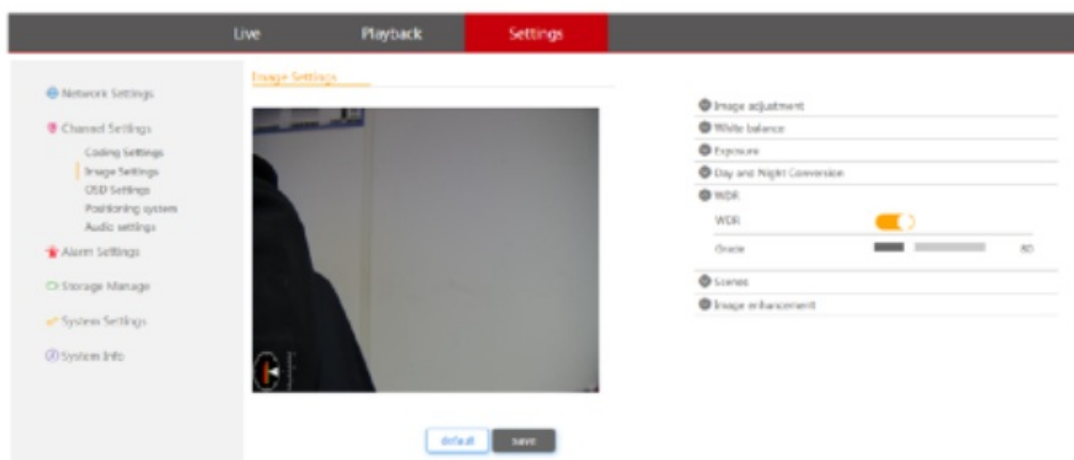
Live
Playback
Settings

Network Settings
Channel Settings
Coding Settings
Image Settings
OSD Settings
Positioning system
Audio settings
Alarm Settings
Storage Manage
System Settings
System Info

Image Settings

Image adjustment
White balance
Exposure
Day and Night Conversion
WDR
WDR
Grade
80
Scenes
Image enhancement

default
save